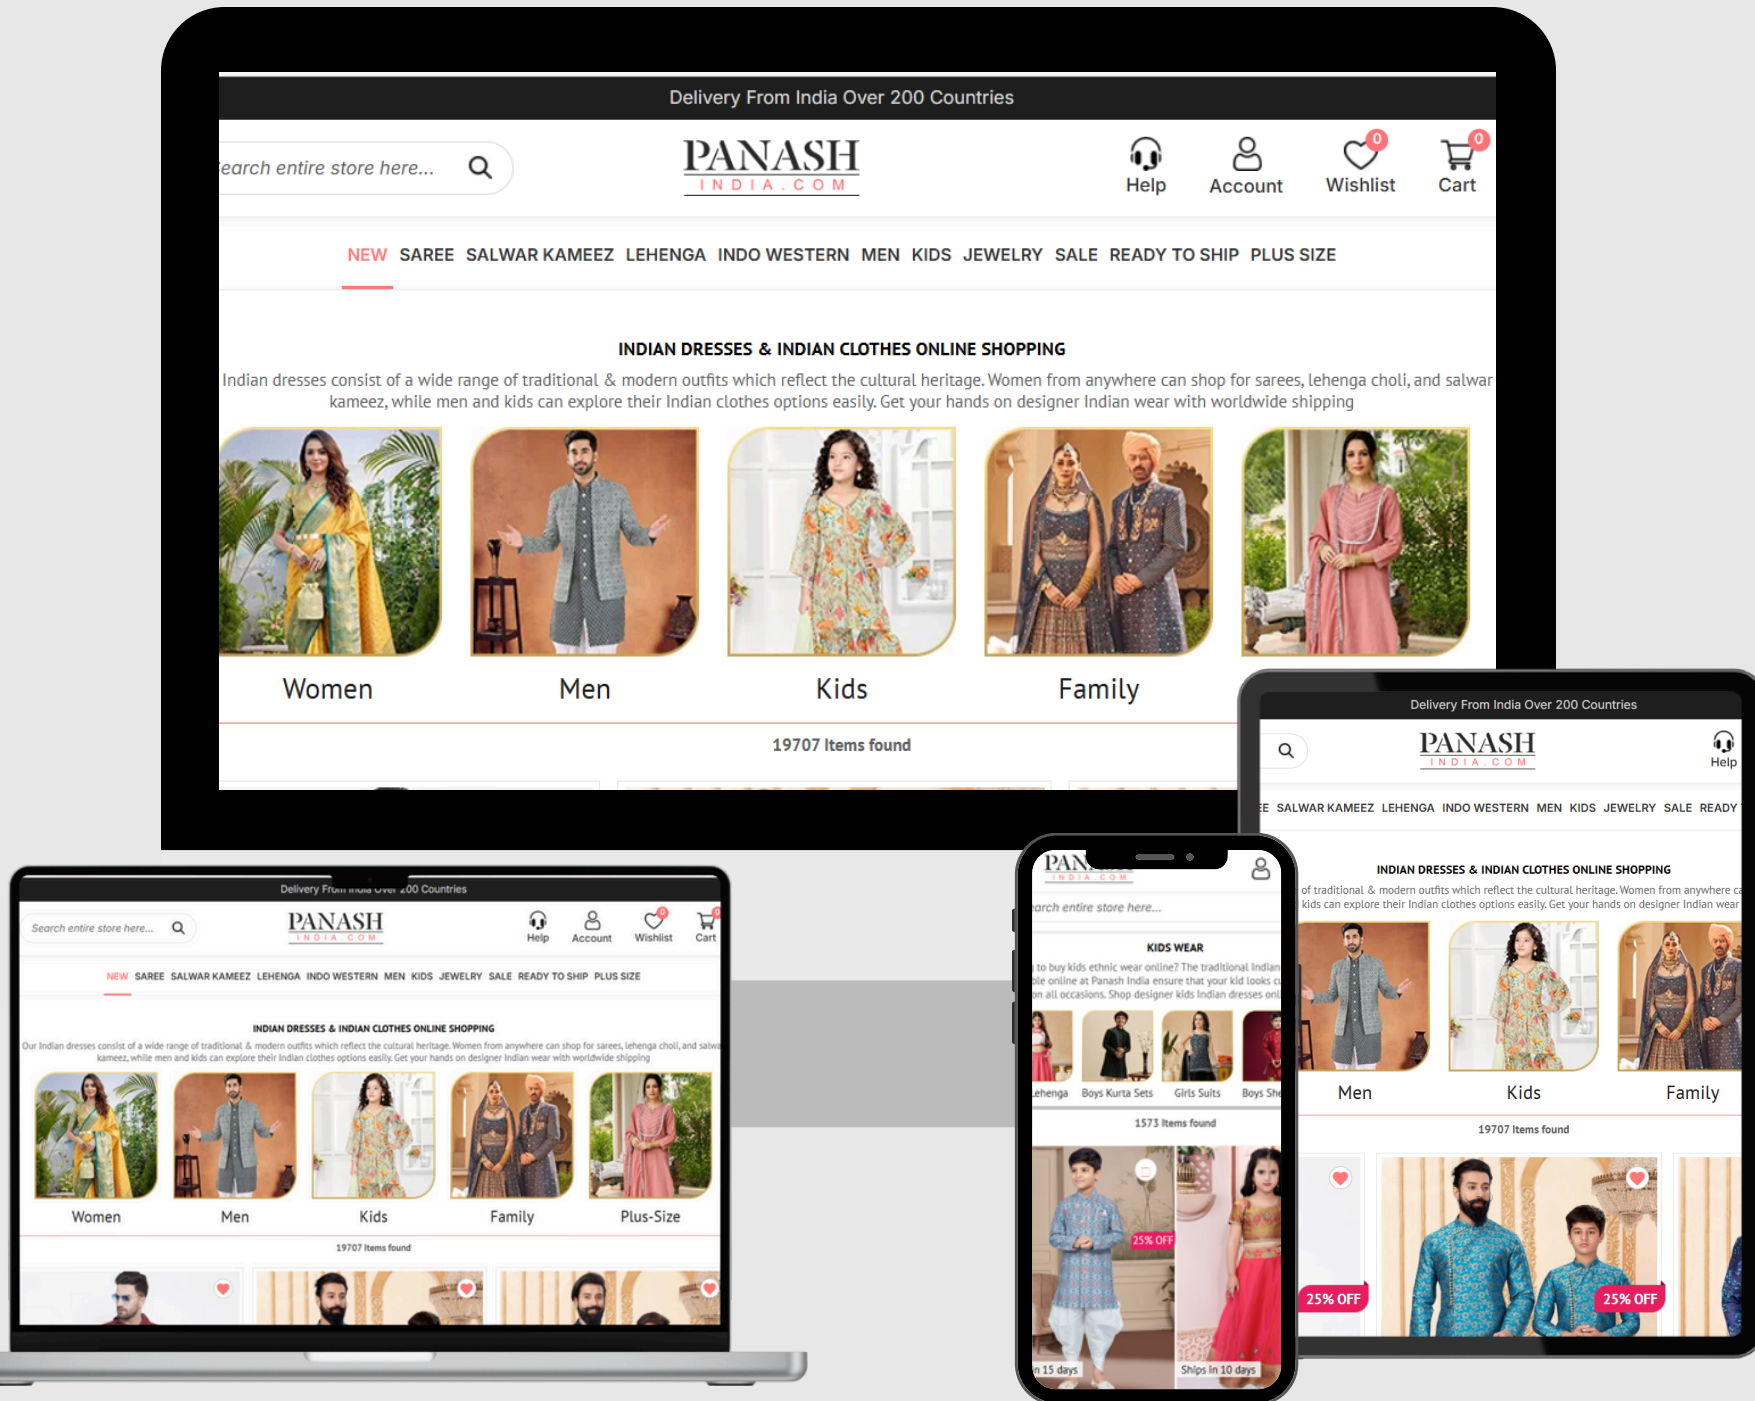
Delivery From India Over 200 Countries

earch entire store here...

PANASH
INDIA.COM

Help
Account
0
Wishlist
0
Cart

NEW SAREE SALWAR KAMEEZ LEHENGA INDO WESTERN MEN KIDS JEWELRY SALE READY TO SHIP PLUS SIZE

INDIAN DRESSES & INDIAN CLOTHES ONLINE SHOPPING

Indian dresses consist of a wide range of traditional & modern outfits which reflect the cultural heritage. Women from anywhere can shop for sarees, lehenga choli, and salwar kameez, while men and kids can explore their Indian clothes options easily. Get your hands on designer Indian wear with worldwide shipping

Women
Men
Kids
Family

19707 Items found

Delivery From India Over 200 Countries

PANASH
INDIA.COM

Help

E SALWAR KAMEEZ LEHENGA INDO WESTERN MEN KIDS JEWELRY SALE READY

INDIAN DRESSES & INDIAN CLOTHES ONLINE SHOPPING

of traditional & modern outfits which reflect the cultural heritage. Women from anywhere ca kids can explore their Indian clothes options easily. Get your hands on designer Indian wear

Men
Kids
Family

19707 Items found

25% OFF
25% OFF

Delivery From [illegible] 200 Countries

Search entire store here...

PANASH
INDIA.COM

Help
Account
Wishlist
Cart

NEW SAREE SALWAR KAMEEZ LEHENGA INDO WESTERN MEN KIDS JEWELRY SALE READY TO SHIP PLUS SIZE

INDIAN DRESSES & INDIAN CLOTHES ONLINE SHOPPING

Our Indian dresses consist of a wide range of traditional & modern outfits which reflect the cultural heritage. Women from anywhere can shop for sarees, lehenga choli, and salw kameez, while men and kids can explore their Indian clothes options easily. Get your hands on designer Indian wear with worldwide shipping

Women
Men
Kids
Family
Plus-Size

19707 Items found

PAN
INDIA.COM

arch entire store here...

KIDS WEAR

to buy kids ethnic wear online? The traditional Indian ble online at Panash India ensure that your kid looks c on all occasions. Shop designer kids Indian dresses onl

ehenga
Boys Kurta Sets
Girls Suits
Boys Sh

1573 Items found

25% OFF

n 15 days
Ships in 10 days